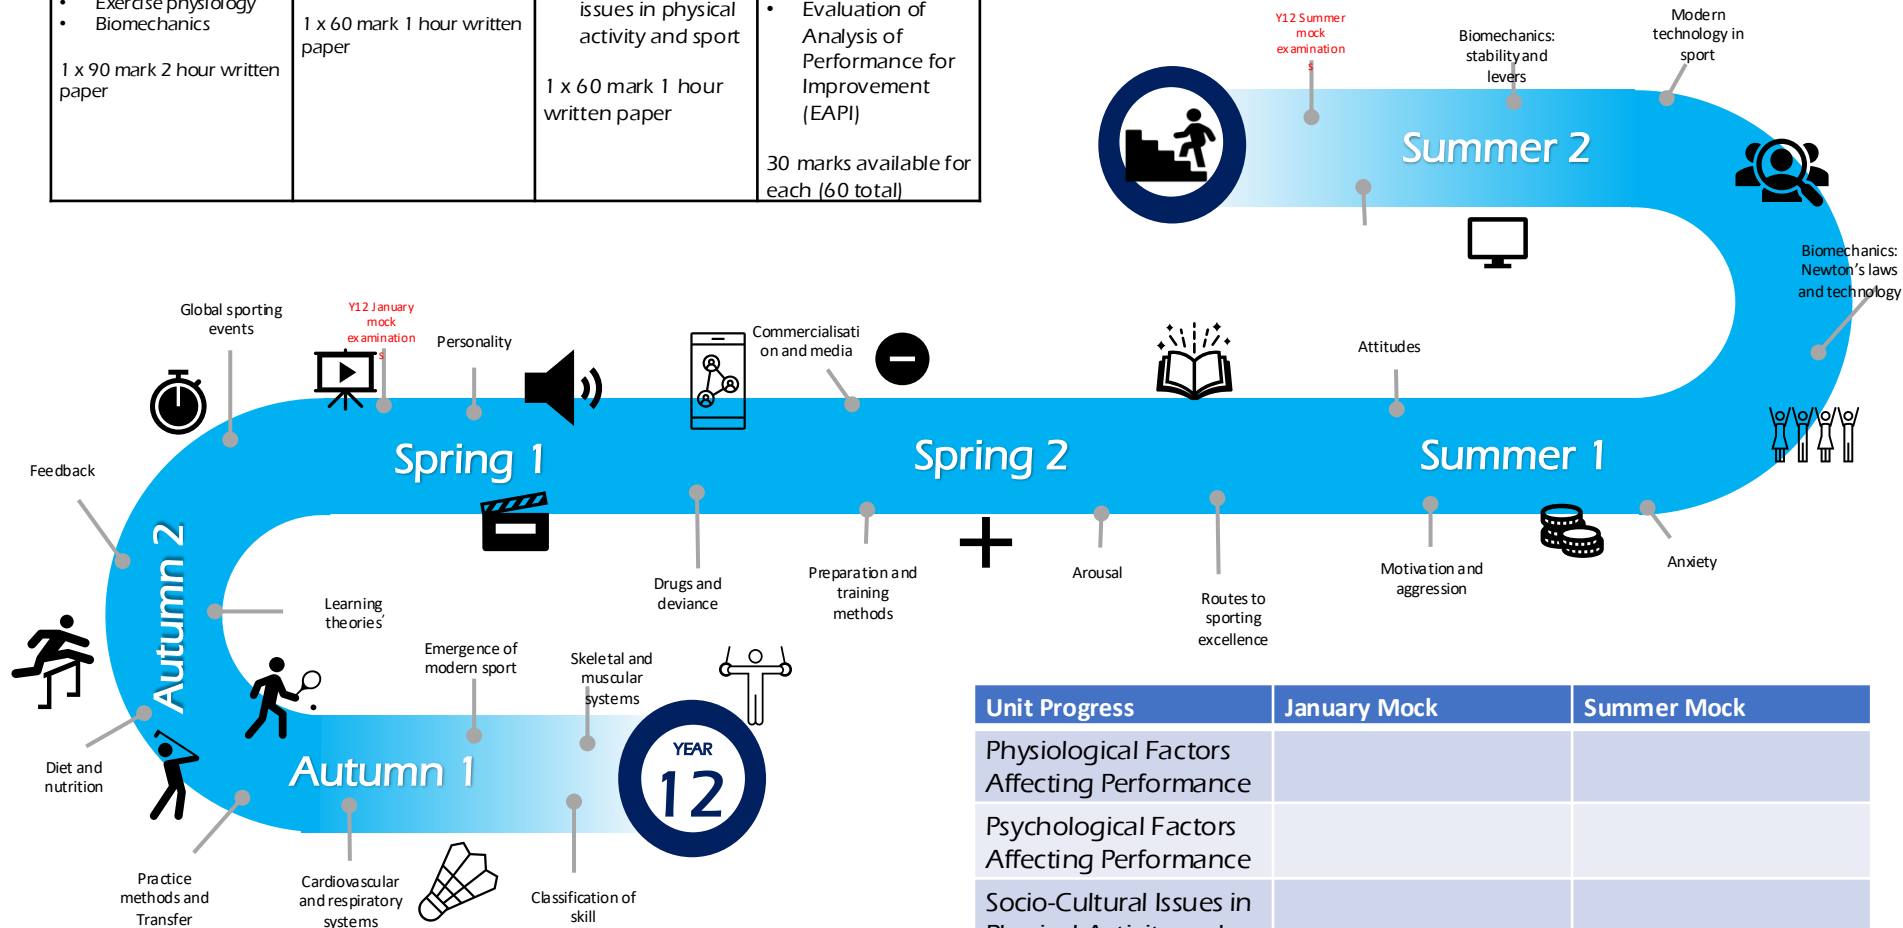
• Exercise physiology
• Biomechanics

1 x 90 mark 2 hour written paper

1 x 60 mark 1 hour written paper

issues in physical activity and sport

1 x 60 mark 1 hour written paper

• Evaluation of Analysis of Performance for Improvement (EAPI)

30 marks available for each (60 total)

Y12 Summer mock examinations

Biomechanics: stability and levers

Modern technology in sport

Summer 2

Biomechanics: Newton's laws and technology

Global sporting events

Y12 January mock examinations

Personality

Commercialisation and media

Attitudes

Spring 1

Spring 2

Summer 1

Feedback

Drugs and deviance

Preparation and training methods

Arousal

Routes to sporting excellence

Motivation and aggression

Anxiety

Autumn 2

Learning theories

Emergence of modern sport

Skeletal and muscular systems

Autumn 1

YEAR 12

Diet and nutrition

Practice methods and Transfer

Cardiovascular and respiratory systems

Classification of skill

| Unit Progress | January Mock | Summer Mock |
|---|---|---|
| Physiological Factors Affecting Performance | | |
| Psychological Factors Affecting Performance | | |
| Socio-Cultural Issues in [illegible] | | |